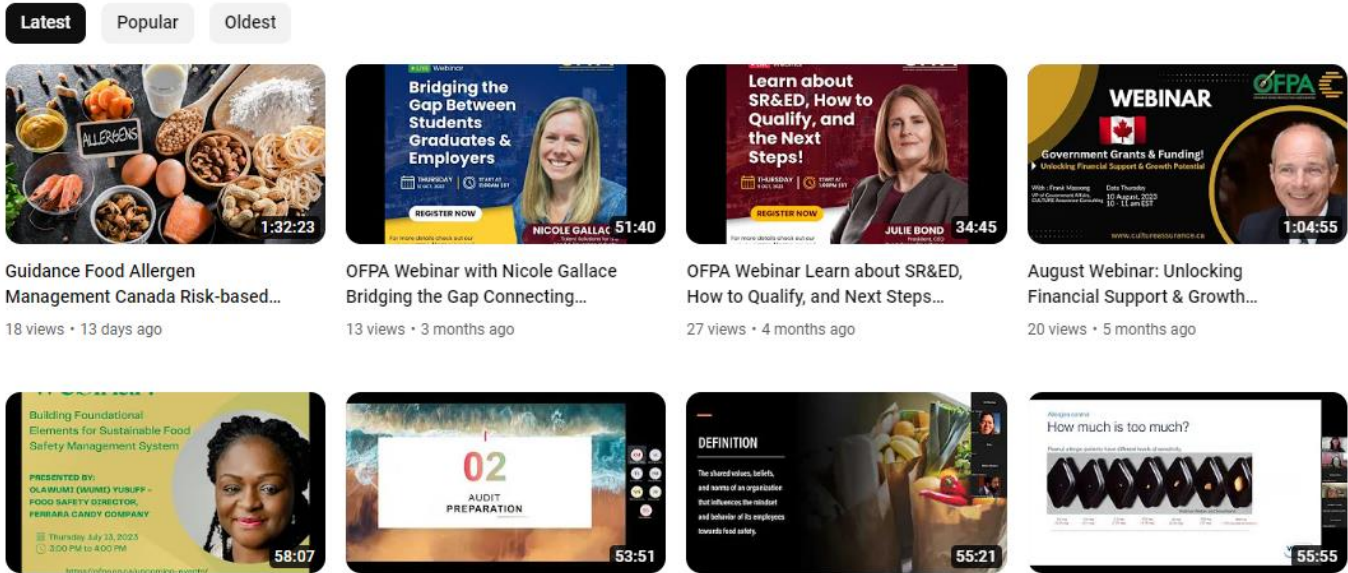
Latest Popular Oldest

ALLERGENS
1:32:23
Guidance Food Allergen Management Canada Risk-based...
18 views • 13 days ago

Webinar
Bridging the Gap Between Students Graduates & Employers
THURSDAY
REGISTER NOW
NICOLE GALLAC
51:40
OFPA Webinar with Nicole Gallace Bridging the Gap Connecting...
13 views • 3 months ago

Learn about SR&ED, How to Qualify, and the Next Steps!
THURSDAY
REGISTER NOW
JULIE BOND
34:45
OFPA Webinar Learn about SR&ED, How to Qualify, and Next Steps...
27 views • 4 months ago

WEBINAR
OFPA
Government Grants & Funding!
Unlocking Financial Support & Growth Potential
Date Thursday 10 August, 2023 10 - 11 am EST
www.culturesssurance.ca
1:04:55
August Webinar: Unlocking Financial Support & Growth...
20 views • 5 months ago

Building Foundational Elements for Sustainable Food Safety Management System
PRESENTED BY:
OLAWUMI (WUMI) YUSUFF - FOOD SAFETY DIRECTOR, FERRARA CANDY COMPANY
Thursday July 13, 2023
3:00 PM to 4:00 PM
58:07

02
AUDIT PREPARATION
53:51

DEFINITION
The shared values, beliefs, and norms of an organization that influences the mindset and behavior of its employees towards food safety.
55:21

How much is too much?
55:55